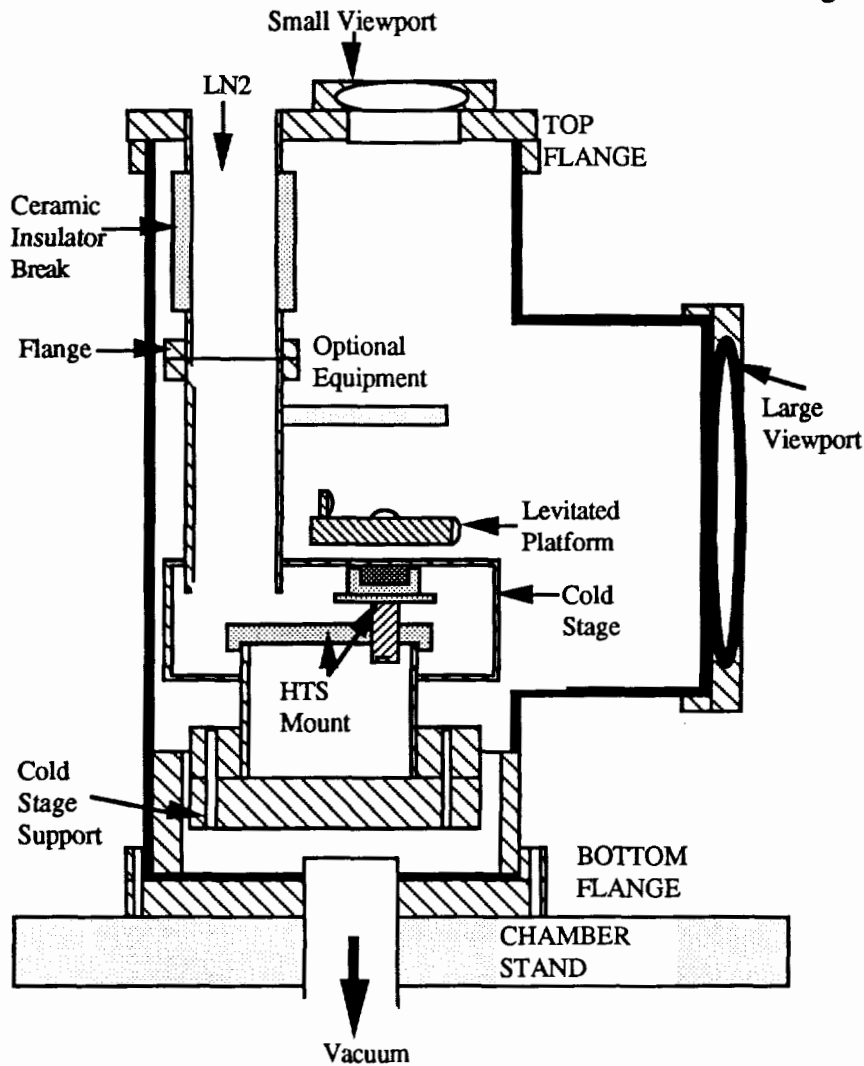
Small Viewport

LN2

TOP FLANGE

Ceramic Insulator Break

Flange

Optional Equipment

Large Viewport

Levitated Platform

Cold Stage

HTS Mount

Cold Stage Support

BOTTOM FLANGE

CHAMBER STAND

Vacuum